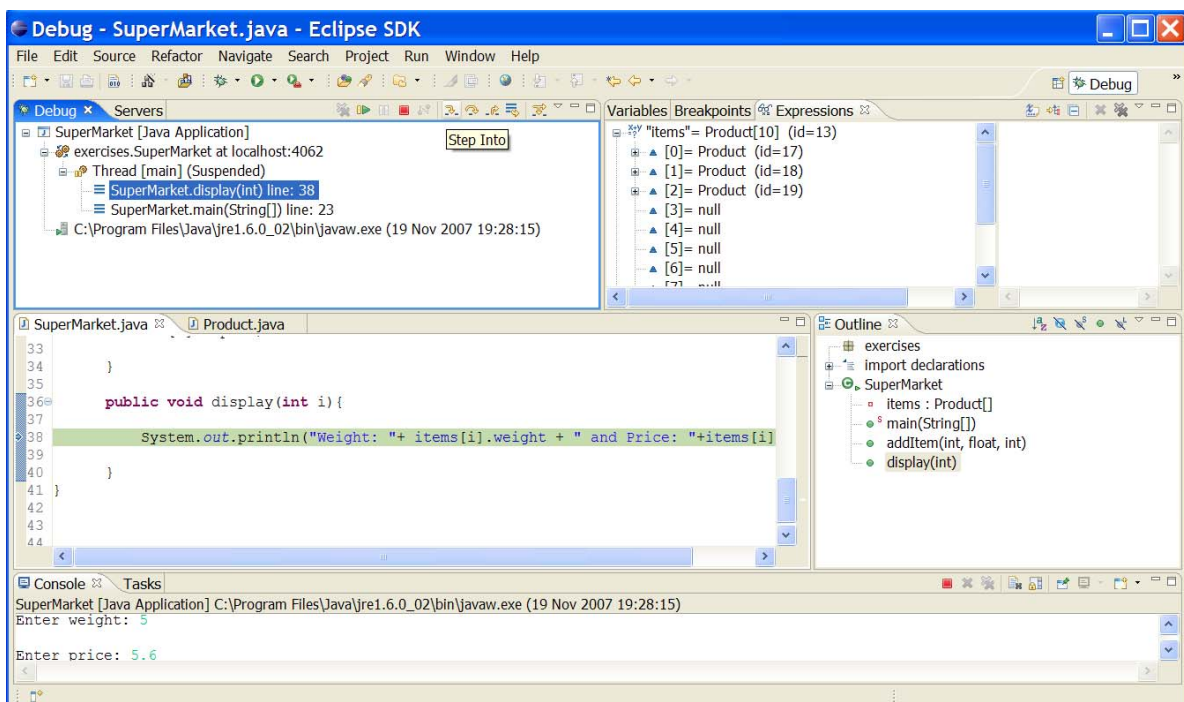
Debug - SuperMarket.java - Eclipse SDK

File Edit Source Refactor Navigate Search Project Run Window Help

Debug

Debug Servers

Step Into

SuperMarket [Java Application]
exercises.SuperMarket at localhost:4062
Thread [main] (Suspended)
SuperMarket.display(int) line: 38
SuperMarket.main(String[]) line: 23
C:\Program Files\Java\jre1.6.0_02\bin\javaw.exe (19 Nov 2007 19:28:15)

Variables Breakpoints Expressions

"items"= Product[10] (id=13)
[0]= Product (id=17)
[1]= Product (id=18)
[2]= Product (id=19)
[3]= null
[4]= null
[5]= null
[6]= null
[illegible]

SuperMarket.java Product.java

33
34 }
35
36 public void display(int i){
37
38 System.out.println("Weight: "+ items[i].weight + " and Price: "+items[i]
39
40 }
41 }
42
43
44

Outline

exercises
import declarations
SuperMarket
items : Product[]
main(String[])
addItem(int, float, int)
display(int)

Console Tasks

SuperMarket [Java Application] C:\Program Files\Java\jre1.6.0_02\bin\javaw.exe (19 Nov 2007 19:28:15)
Enter weight: 5

Enter price: 5.6